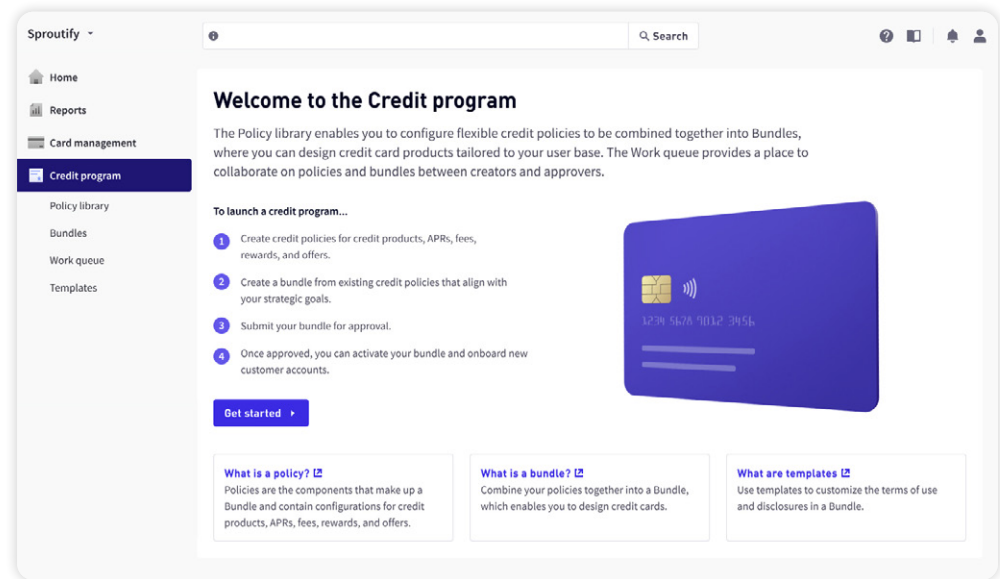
Sproutify

Search

Home
Reports
Card management
Credit program
Policy library
Bundles
Work queue
Templates

Welcome to the Credit program

The Policy library enables you to configure flexible credit policies to be combined together into Bundles, where you can design credit card products tailored to your user base. The Work queue provides a place to collaborate on policies and bundles between creators and approvers.

To launch a credit program...

1 Create credit policies for credit products, APRs, fees, rewards, and offers.

2 Create a bundle from existing credit policies that align with your strategic goals.

3 Submit your bundle for approval.

4 Once approved, you can activate your bundle and onboard new customer accounts.

1234 5678 9012 3456

Get started

What is a policy?
Policies are the components that make up a Bundle and contain configurations for credit products, APRs, fees, rewards, and offers.

What is a bundle?
Combine your policies together into a Bundle, which enables you to design credit cards.

What are templates
Use templates to customize the terms of use and disclosures in a Bundle.